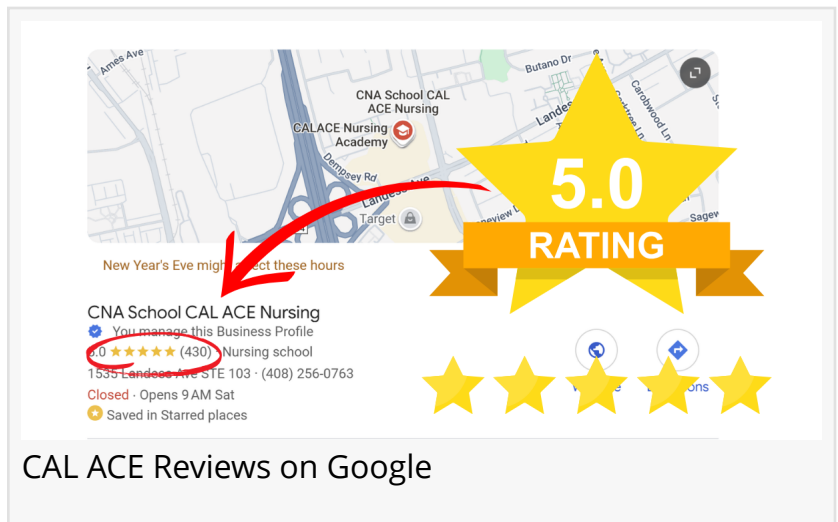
Ames Ave
Butano Dr
CNA School CAL ACE Nursing
CALACE Nursing Academy
Dempsey Rd
Landess Ave
Target
Carobwood Ln
Sagew
5.0
RATING
New Year's Eve might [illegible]ect these hours
CNA School CAL ACE Nursing
You manage this Business Profile
5.0 ★★★★★ (430) · Nursing school
1535 Landess Ave STE 103 · (408) 256-0763
Closed · Opens 9 AM Sat
Saved in Starred places
Website
Directions
CAL ACE Reviews on Google